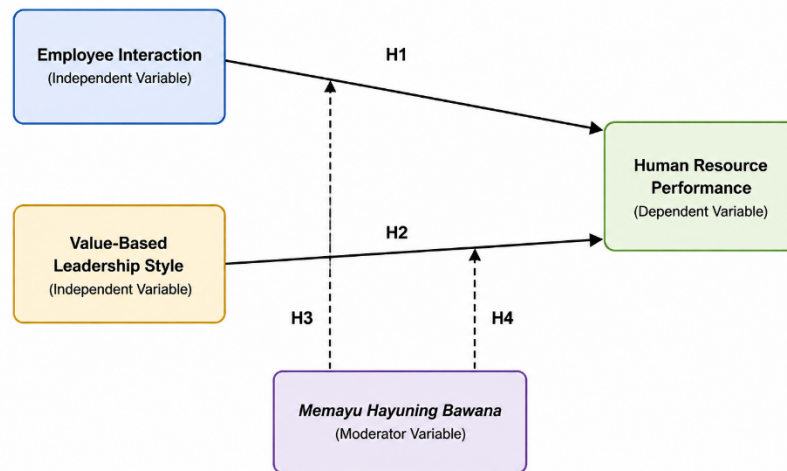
Employee Interaction
(Independent Variable)

H1

Human Resource Performance
(Dependent Variable)

Value-Based Leadership Style
(Independent Variable)

H2

H3

H4

Memayu Hayuning Bawana
(Moderator Variable)